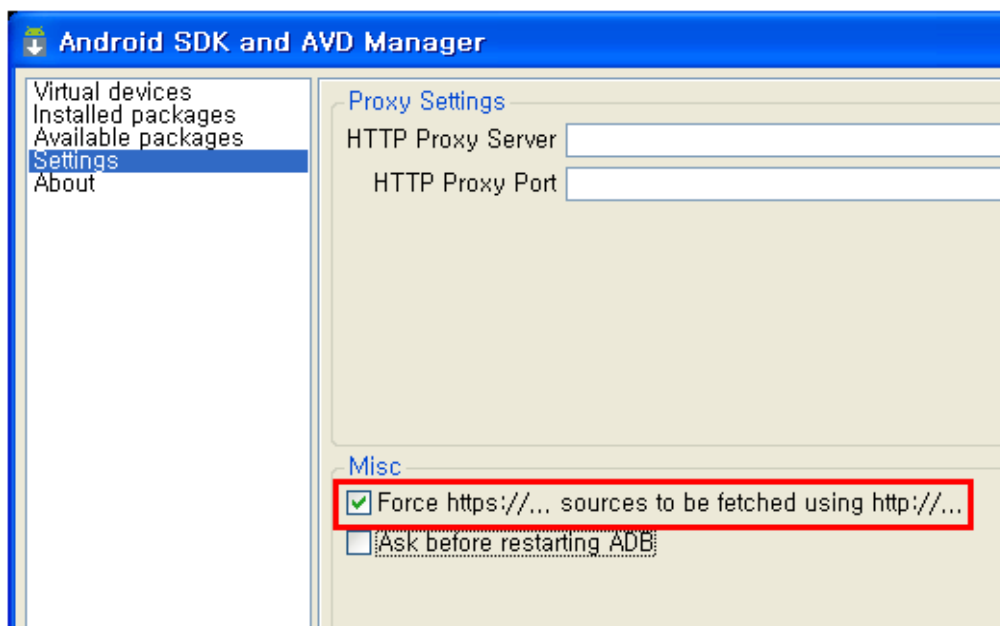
Android SDK and AVD Manager

Virtual devices
Installed packages
Available packages
Settings
About

Proxy Settings
HTTP Proxy Server
HTTP Proxy Port

Misc
Force https://... sources to be fetched using http://...
Ask before restarting ADB